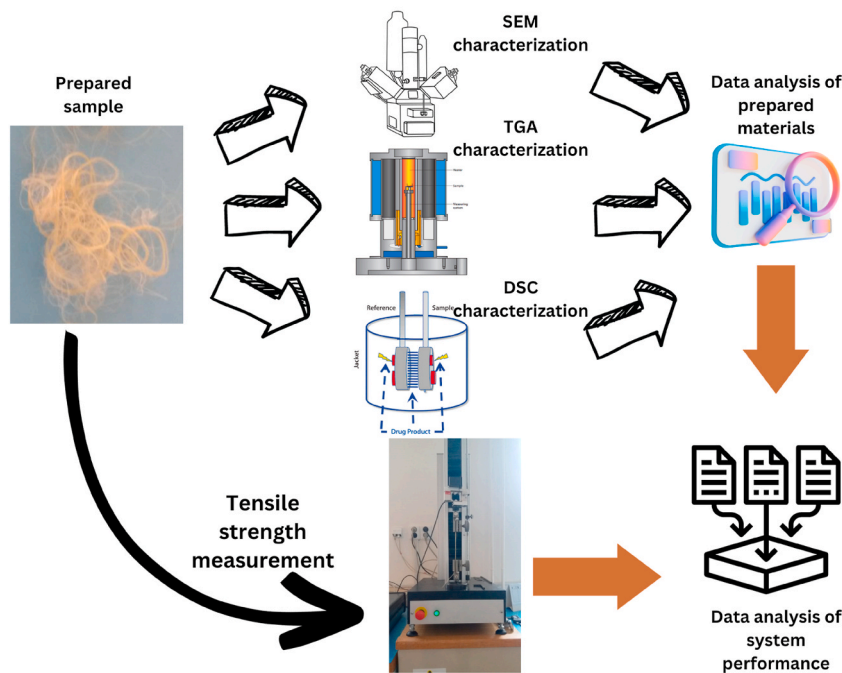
Prepared sample

SEM characterization

TGA characterization

DSC characterization

Reference

Sample

Jacket

Drug Product

Data analysis of prepared materials

Tensile strength measurement

Data analysis of system performance